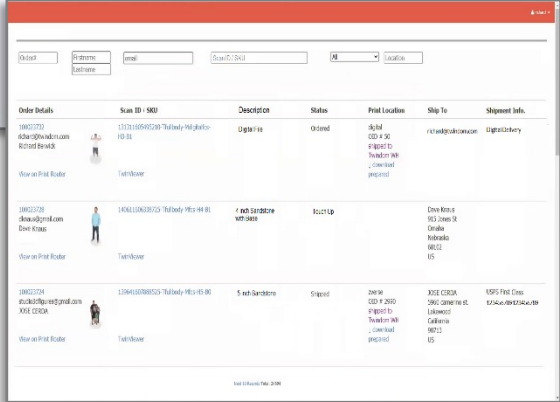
Orderit | Firstname | Lastname | email | ScanID / SKU | All | Location

| Order Details | Scan ID - SKU | Description | Status | Print Location | Ship To | Shipment Info. |
|---|---|---|---|---|---|---|
| 100023739 richard@twindom.com Richard Berwick View on Print Router | 131311059057287-Fullbody-Holigballz-H3-B1 TwinViewer | Digital File | Ordered | digital OID # 50 shipped to Twindom WA , download prepared | richard@twindom.com | Digital Delivery |
| 100023728 dkraus@gmail.com Dave Kraus View on Print Router | 140611606338725-Fullbody-Mcs-H4-B1 TwinViewer | 4 inch Sandstone with base | Touch Up | | Dave Kraus 913 Jones St Omaha Nebraska 68102 US | |
| 100023724 stocksickfigurer@gmail.com JOSE CERDA View on Print Router | 130641107888529-Fullbody-Mcs-H5-B0 TwinViewer | 5 inch Sandstone | Shipped | zverse OID # 2900 shipped to Twindom WA , download prepared | JOSE CERDA 5960 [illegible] Lakewood California 90713 US | USPS First Class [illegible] |

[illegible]